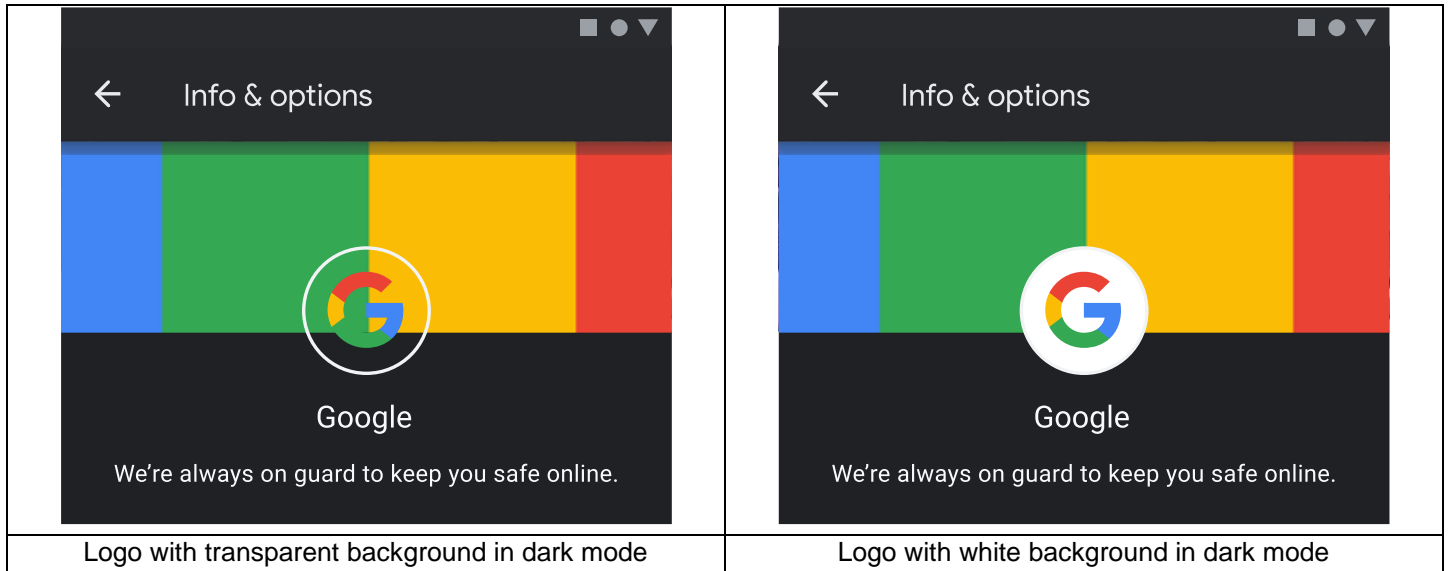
| ← Info & options<br><br>Google<br><br>We're always on guard to keep you safe online. | ← Info & options<br><br>Google<br><br>We're always on guard to keep you safe online. |
|---|---|
| Logo with transparent background in dark mode | Logo with white background in dark mode |